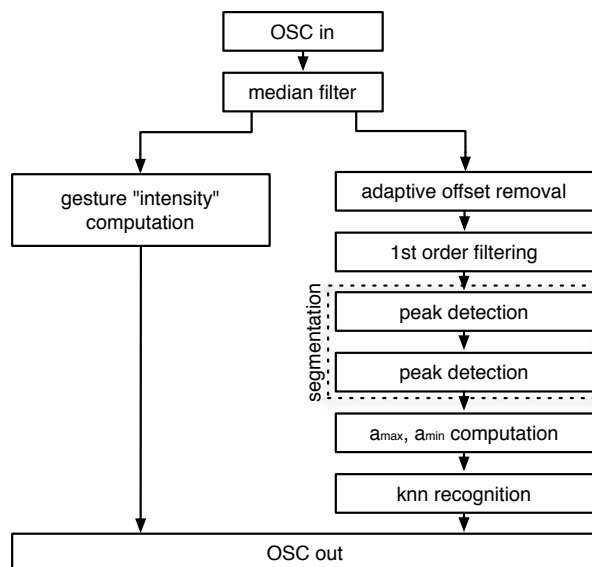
OSC in

median filter

gesture "intensity" computation

adaptive offset removal

1st order filtering

segmentation

peak detection

peak detection

$a_{max}$, $a_{min}$ computation

knn recognition

OSC out